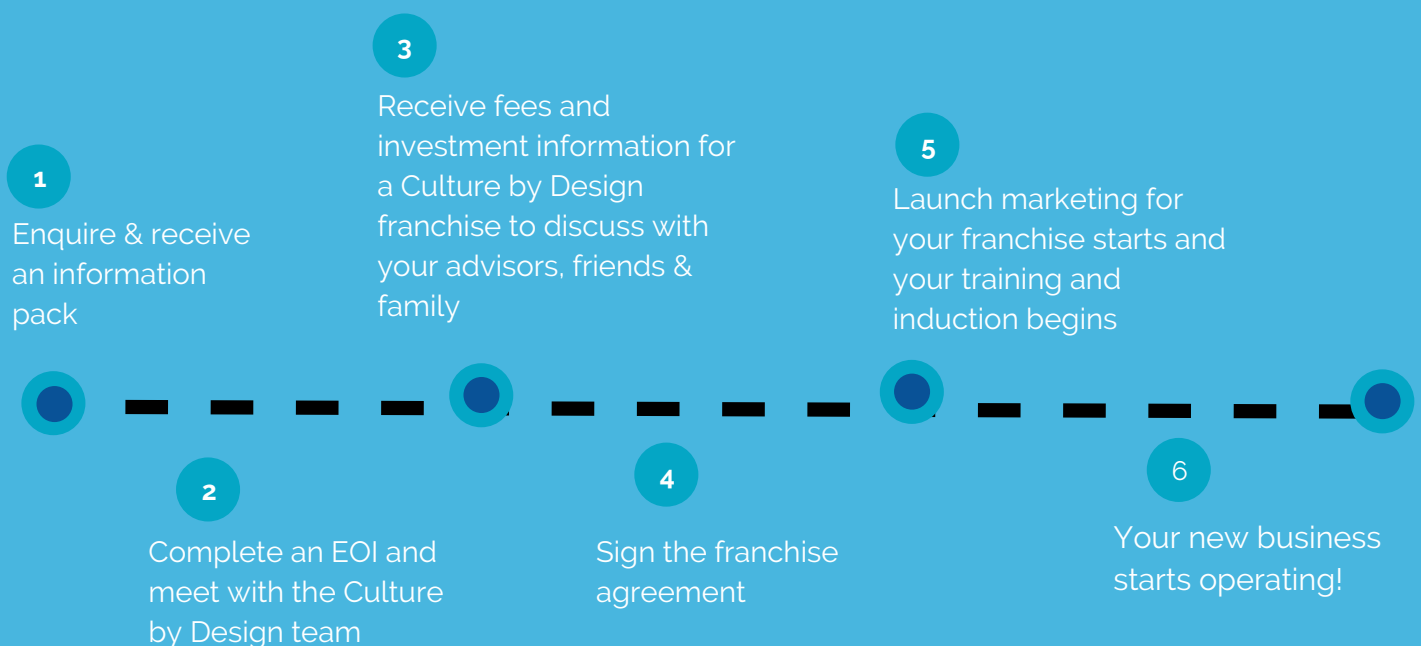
1

Enquire & receive an information pack

2

Complete an EOI and meet with the Culture by Design team

3

Receive fees and investment information for a Culture by Design franchise to discuss with your advisors, friends & family

4

Sign the franchise agreement

5

Launch marketing for your franchise starts and your training and induction begins

6

Your new business starts operating!